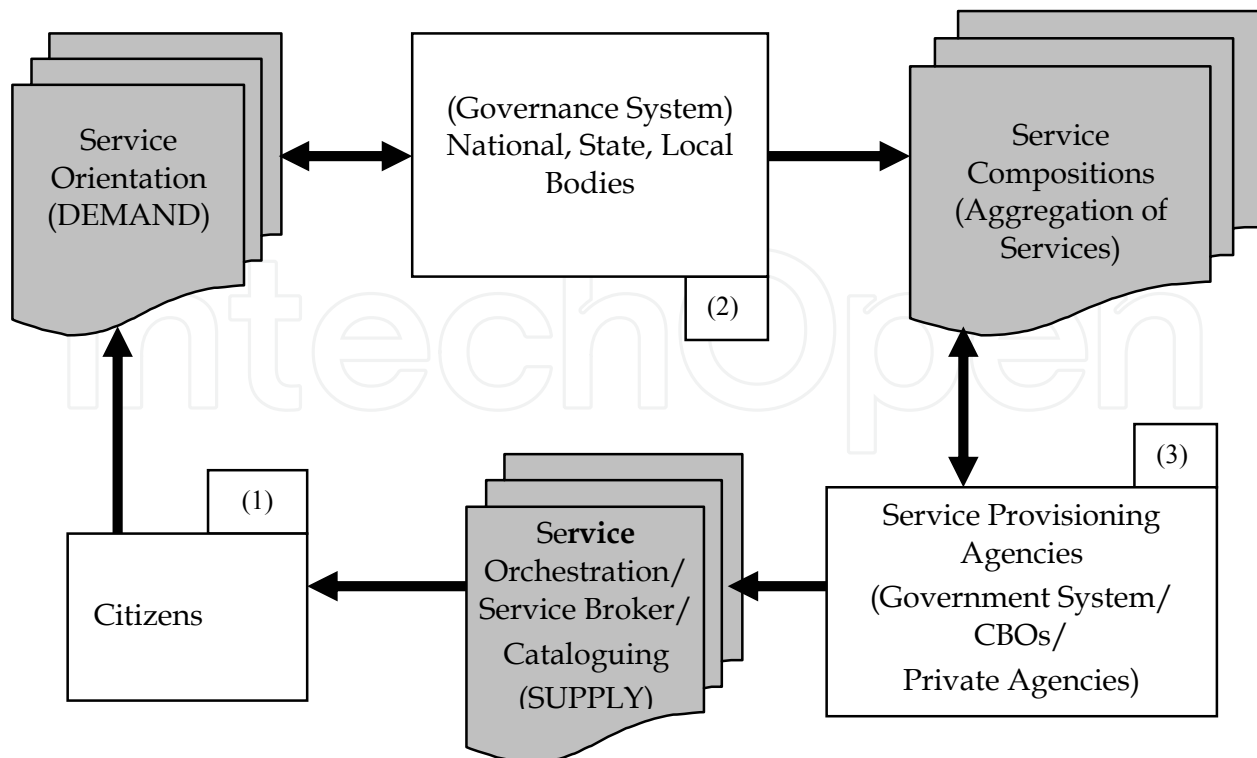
Service Orientation (DEMAND)

(Governance System) National, State, Local Bodies

(2)

Service Compositions (Aggregation of Services)

IntechOpen

(3)

Service Provisioning Agencies (Government System/ CBOs/ Private Agencies)

Service Orchestration/ Service Broker/ Cataloguing (SUPPLY)

(1)

Citizens